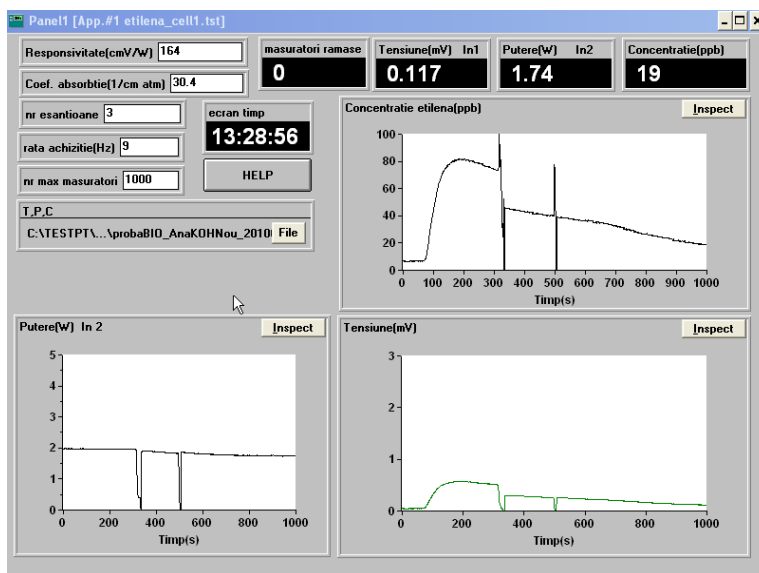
Panel1 [App.#1 etilena_cell1.tst]

Responsivitate(cmV/W) 164

Coef. absorbtie(1/cm atm) 30.4

masuratori ramase
0

Tensiune(mV) In1
0.117

Putere(W) In2
1.74

Concentratie(ppb)
19

nr esantioane 3

rata achizitie(Hz) 9

nr max masuratori 1000

ecran timp
13:28:56

HELP

T,P,C
C:\TESTPT\...\probaBIO_AnaKOHNou_2010 File

Concentratie etilena(ppb)
Inspect

100
80
60
40
20
0
0 100 200 300 400 500 600 700 800 900 1000
Timp(s)

Putere(W) In 2
Inspect

5
4
3
2
1
0
0 200 400 600 800 1000
Timp(s)

Tensiune(mV)
Inspect

3
2
1
0
0 200 400 600 800 1000
Timp(s)